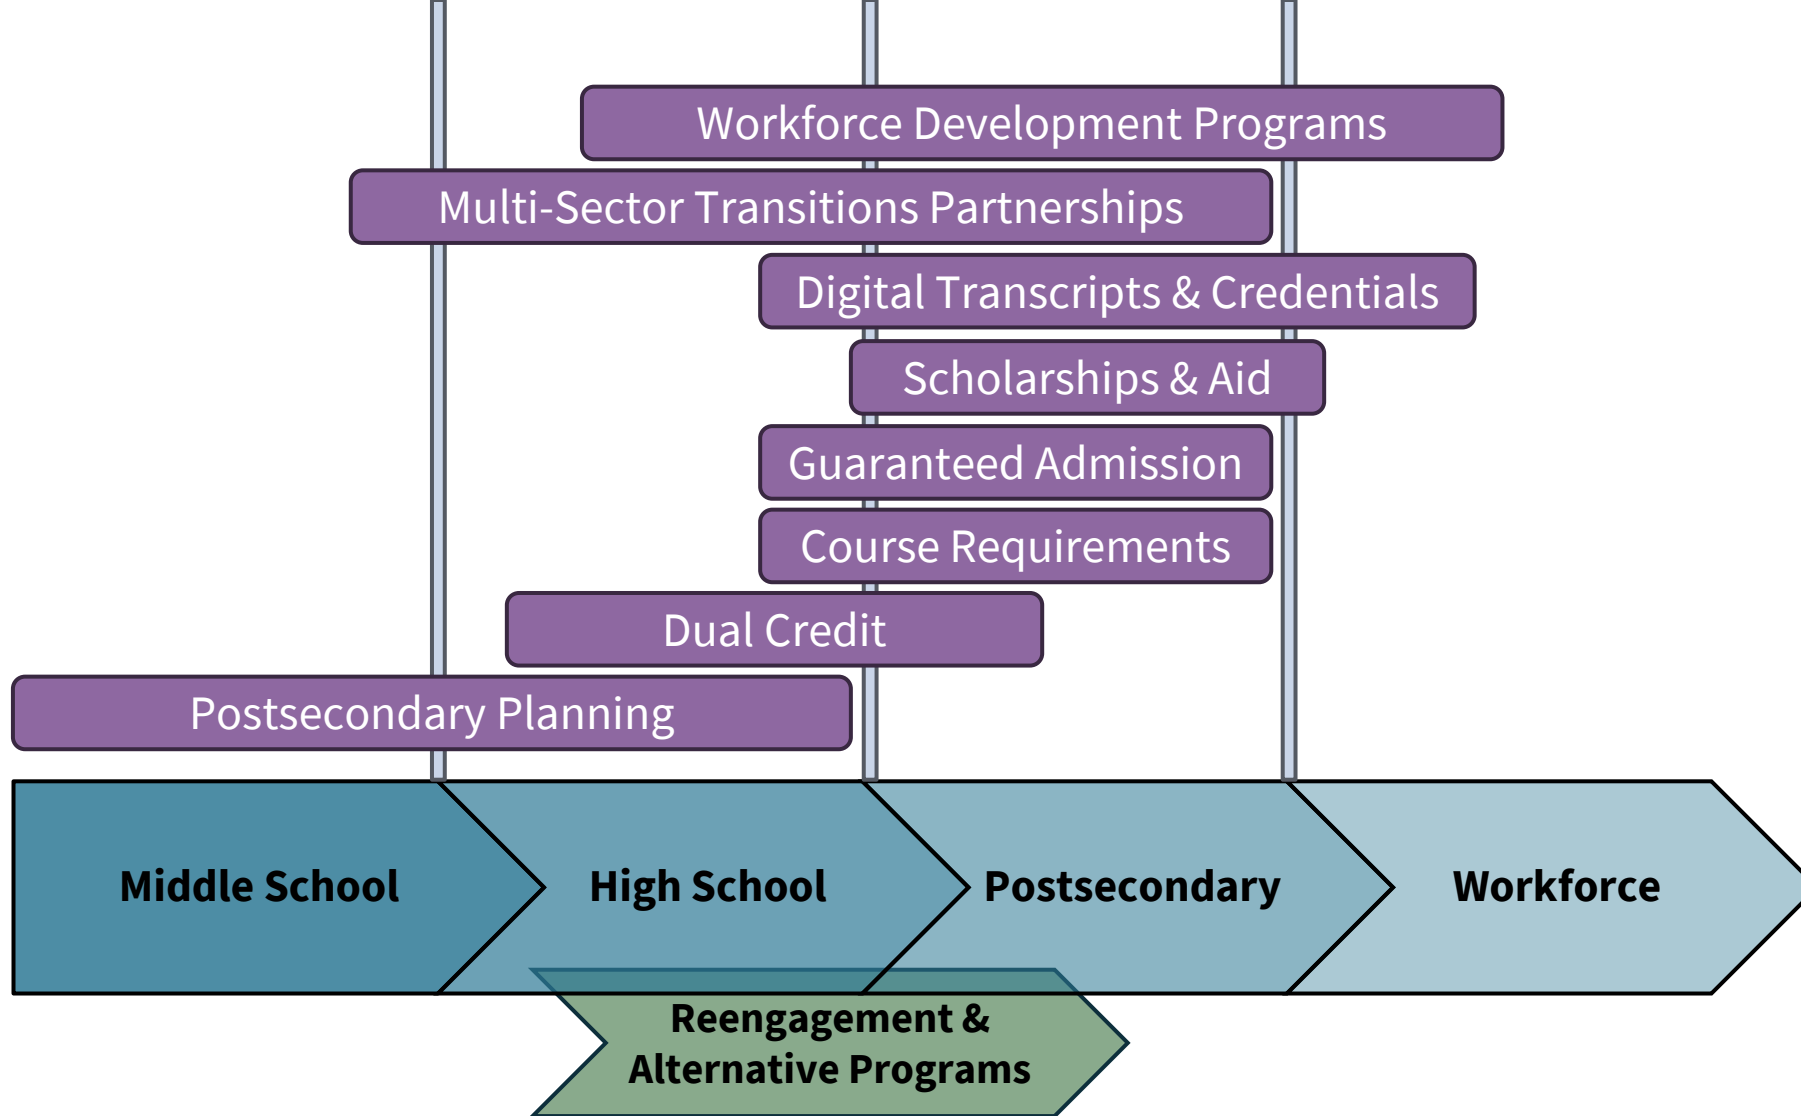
Workforce Development Programs

Multi-Sector Transitions Partnerships

Digital Transcripts & Credentials

Scholarships & Aid

Guaranteed Admission

Course Requirements

Dual Credit

Postsecondary Planning

Middle School

High School

Postsecondary

Workforce

Reengagement & Alternative Programs